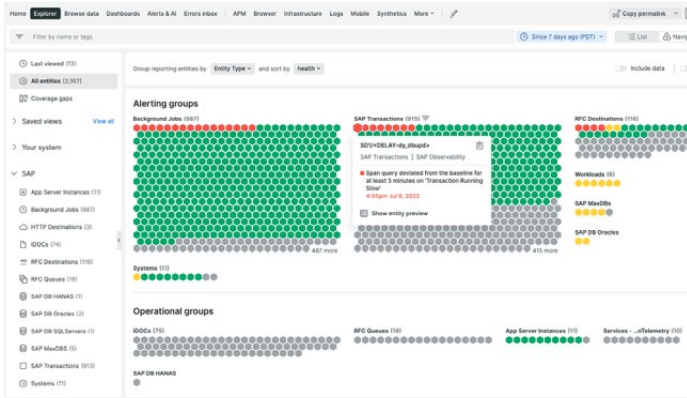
Home Explorer Browse data Dashboards Alerts & AI Errors inbox APM Browser Infrastructure Logs Mobile Synthetics More

Copy permalink

Filter by name or tags

Since 7 days ago (PDT)

List

Navig

Last viewed (13)

All entities (2,167)

Coverage gaps

Saved views

View all

Your system

SAP

App Server Instances (11)

Background Jobs (987)

HTTP Destinations (3)

IDOCs (75)

RFC Destinations (116)

RFC Queues (18)

SAP DB HANAS (1)

SAP DB Oracles (2)

SAP DB SQLServers (1)

SAP MaxDBS (6)

SAP Transactions (913)

Systems (11)

Group reporting entities by Entity Type and sort by health

Include data

Alerting groups

Background Jobs (987)

487 more

SAP Transactions (913)

SD1/<DELAY<dy_dbupd>

SAP Transactions | SAP Observability

Span query deviated from the baseline for at least 5 minutes on 'Transaction Running Slow'

4:05pm Jul 6, 2022

Show entity preview

415 more

RFC Destinations (116)

Workloads (6)

SAP MaxDBS

SAP DB Oracles

Systems (11)

Operational groups

IDOCs (75)

RFC Queues (18)

App Server Instances (11)

Services - ...nTelemetry (11)

SAP DB HANAS